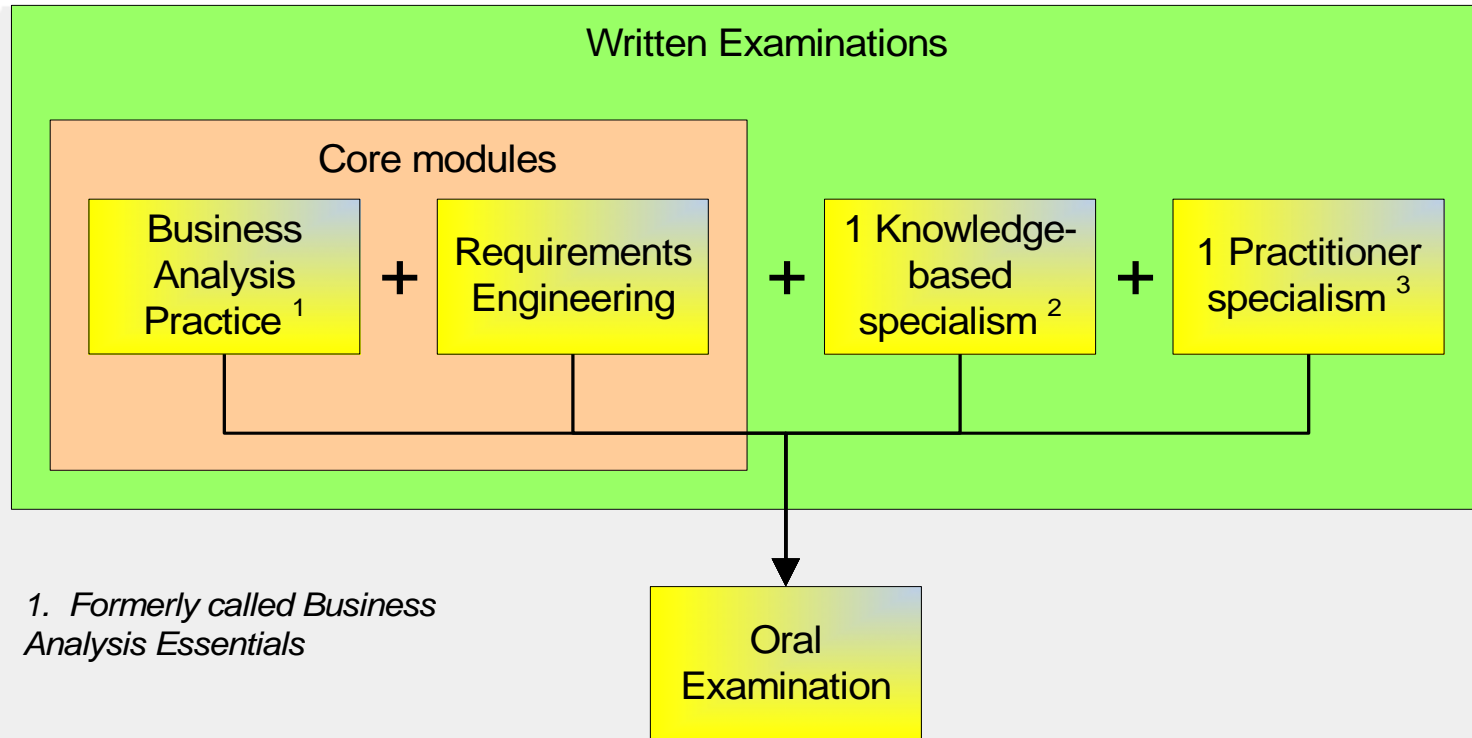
Written Examinations

Core modules

Business Analysis Practice $^{1}$

+

Requirements Engineering

+

1 Knowledge-based specialism $^{2}$

+

1 Practitioner specialism $^{3}$

1. Formerly called Business Analysis Essentials

Oral Examination